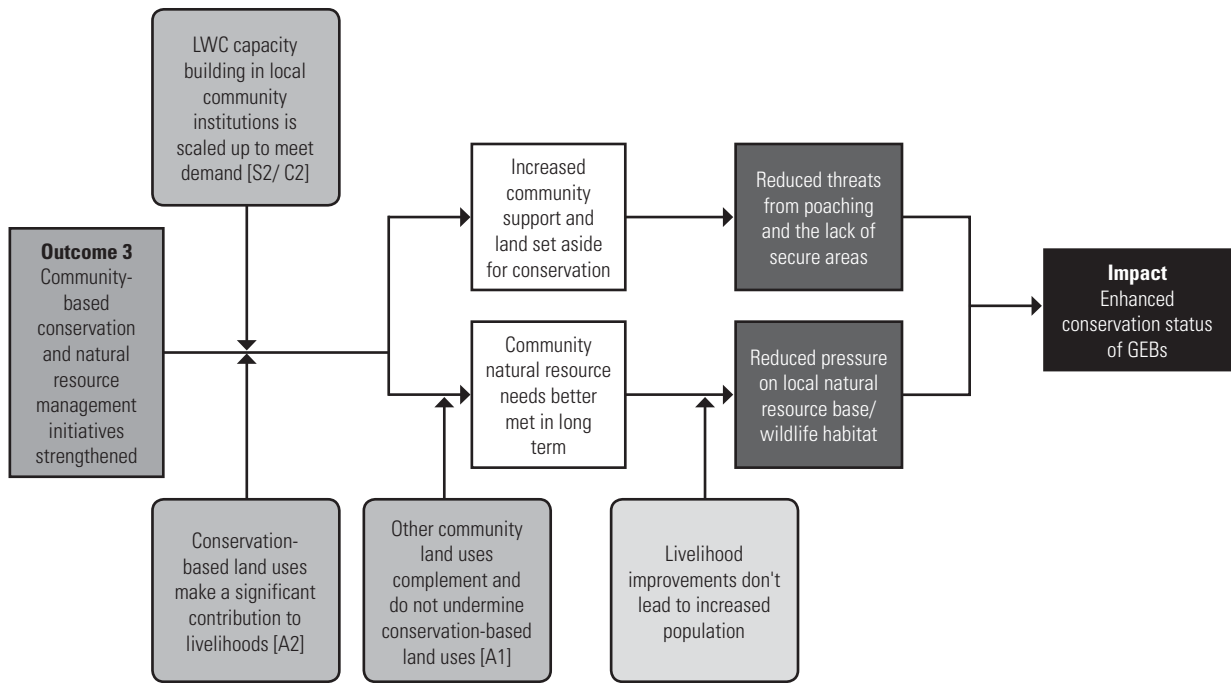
LWC capacity building in local community institutions is scaled up to meet demand [S2/ C2]

Outcome 3
Community-based conservation and natural resource management initiatives strengthened

Increased community support and land set aside for conservation

Community natural resource needs better met in long term

Reduced threats from poaching and the lack of secure areas

Reduced pressure on local natural resource base/ wildlife habitat

Impact
Enhanced conservation status of GEBs

Conservation-based land uses make a significant contribution to livelihoods [A2]

Other community land uses complement and do not undermine conservation-based land uses [A1]

Livelihood improvements don't lead to increased population